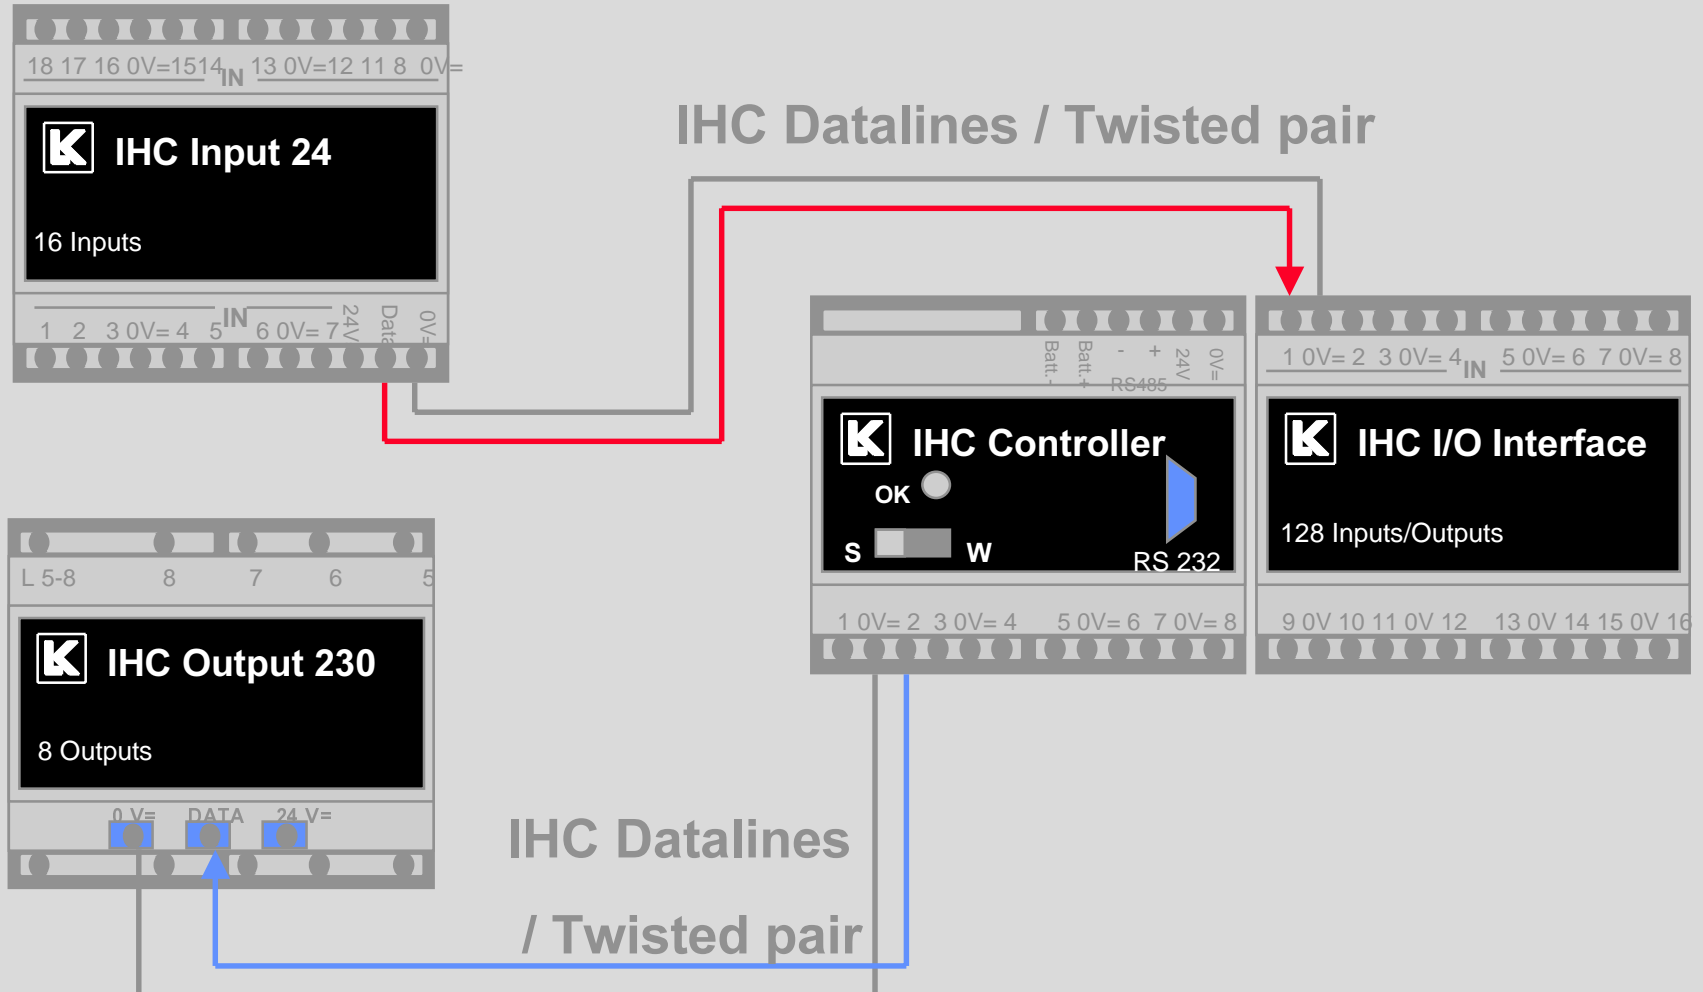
18 17 16 0V=15 14 IN 13 0V=12 11 8 0V=

IHC Input 24

16 Inputs

1 2 3 0V= 4 5 IN 6 0V= 7 24V Data 0V=

IHC Datalines / Twisted pair

Batt.- Batt.+ - + 24V 0V= RS485

IHC Controller

OK

S W

RS 232

1 0V= 2 3 0V= 4 5 0V= 6 7 0V= 8

1 0V= 2 3 0V= 4 IN 5 0V= 6 7 0V= 8

IHC I/O Interface

128 Inputs/Outputs

9 0V 10 11 0V 12 13 0V 14 15 0V 16

L 5-8 8 7 6 5

IHC Output 230

8 Outputs

0 V= DATA 24 V=

IHC Datalines

/ Twisted pair